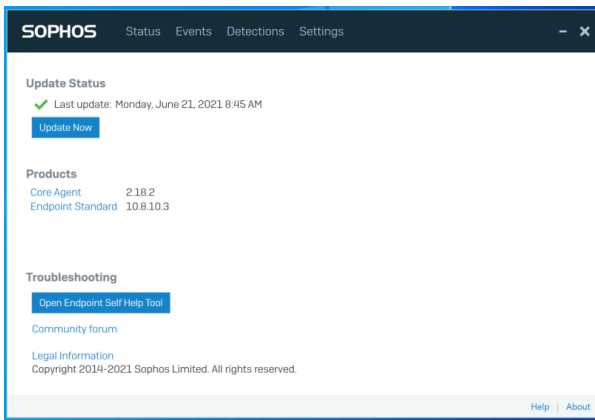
SOPHOS Status Events Detections Settings – ×

Update Status

Last update: Monday, June 21, 2021 8:45 AM

Update Now

Products

| | |
|---|---|
| Core Agent | 2.18.2 |
| Endpoint Standard | 10.8.10.3 |

Troubleshooting

Open Endpoint Self Help Tool

Community forum

Legal Information

Copyright 2014-2021 Sophos Limited. All rights reserved.

Help | About